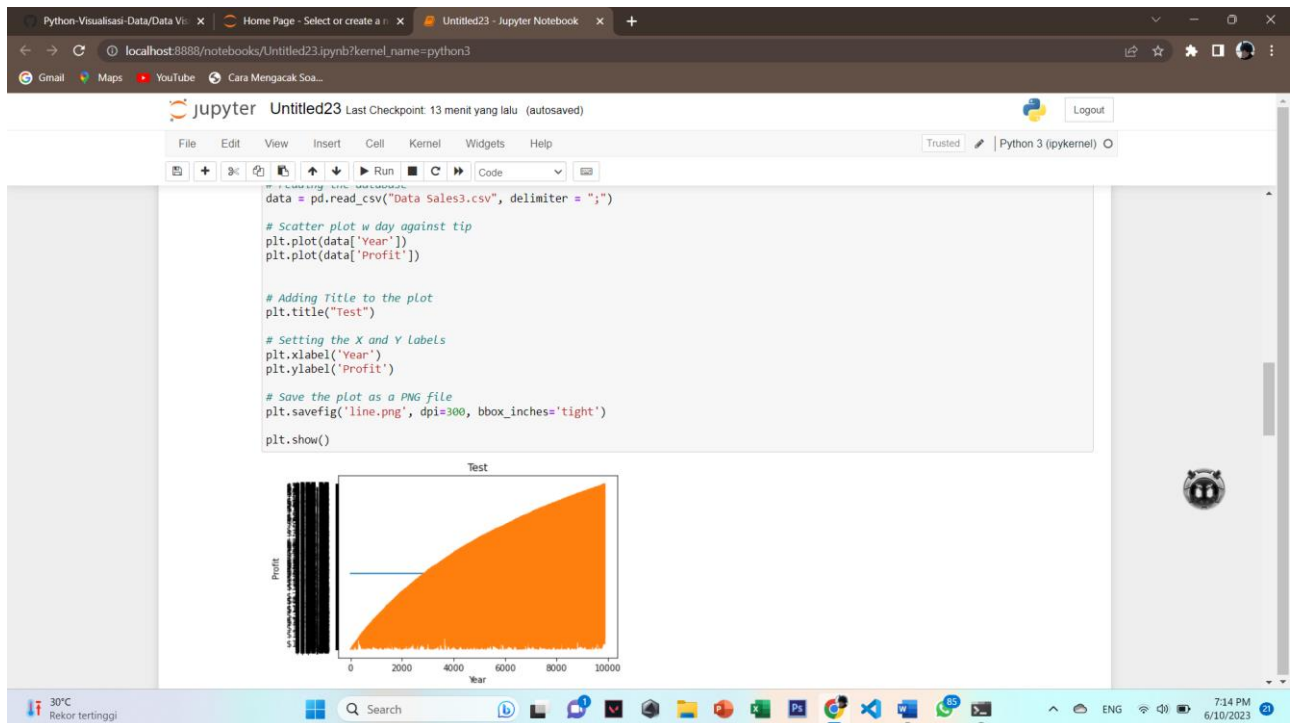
Python-Visualisasi-Data/Data Vis ×
Home Page - Select or create a n ×
Untitled23 - Jupyter Notebook ×
+

localhost:8888/notebooks/Untitled23.ipynb?kernel_name=python3

Gmail Maps YouTube Cara Mengacak Soa...

jupyter Untitled23 Last Checkpoint: 13 menit yang lalu (autosaved)

Logout

File Edit View Insert Cell Kernel Widgets Help

Trusted Python 3 (ipykernel)

Run Code

# reading the database
data = pd.read_csv("Data Sales3.csv", delimiter = ";")

# Scatter plot w day against tip
plt.plot(data['Year'])
plt.plot(data['Profit'])

# Adding Title to the plot
plt.title("Test")

# Setting the X and Y labels
plt.xlabel('Year')
plt.ylabel('Profit')

# Save the plot as a PNG file
plt.savefig('line.png', dpi=300, bbox_inches='tight')

plt.show()

Test

Profit

0 2000 4000 6000 8000 10000
Year

30°C
Rekor tertinggi

Search

85

ENG

7:14 PM
6/10/2023

21